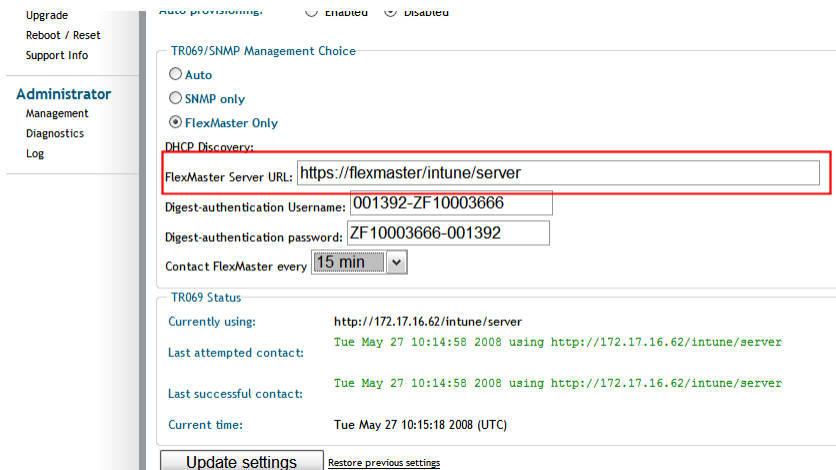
Upgrade
Reboot / Reset
Support Info

Administrator
Management
Diagnostics
Log

Auto provisioning: Enabled Disabled

TR069/SNMP Management Choice
Auto
SNMP only
FlexMaster Only
DHCP Discovery:
FlexMaster Server URL: https://flexmaster/intune/server
Digest-authentication Username: 001392-ZF10003666
Digest-authentication password: ZF10003666-001392
Contact FlexMaster every 15 min

TR069 Status
Currently using: http://172.17.16.62/intune/server
Last attempted contact: Tue May 27 10:14:58 2008 using http://172.17.16.62/intune/server
Last successful contact: Tue May 27 10:14:58 2008 using http://172.17.16.62/intune/server
Current time: Tue May 27 10:15:18 2008 (UTC)

Update settings Restore previous settings